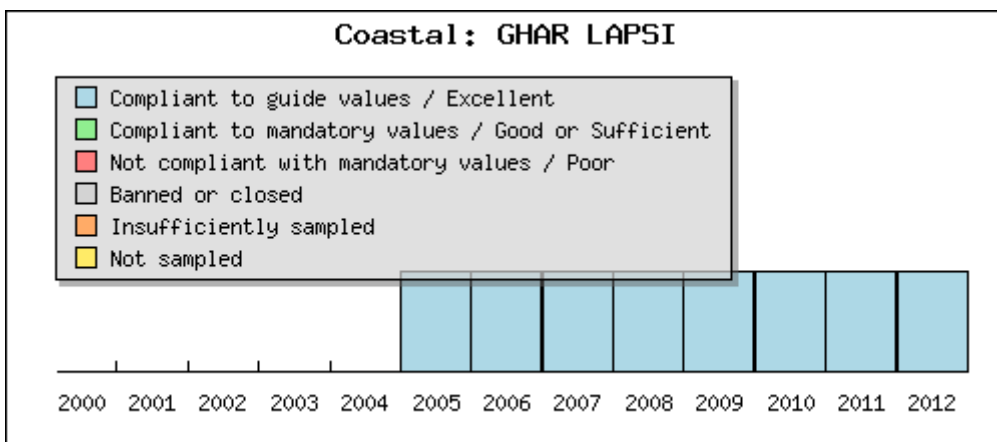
Coastal: GHAR LAPSI

Compliant to guide values / Excellent
Compliant to mandatory values / Good or Sufficient
Not compliant with mandatory values / Poor
Banned or closed
Insufficiently sampled
Not sampled

2000 2001 2002 2003 2004 2005 2006 2007 2008 2009 2010 2011 2012